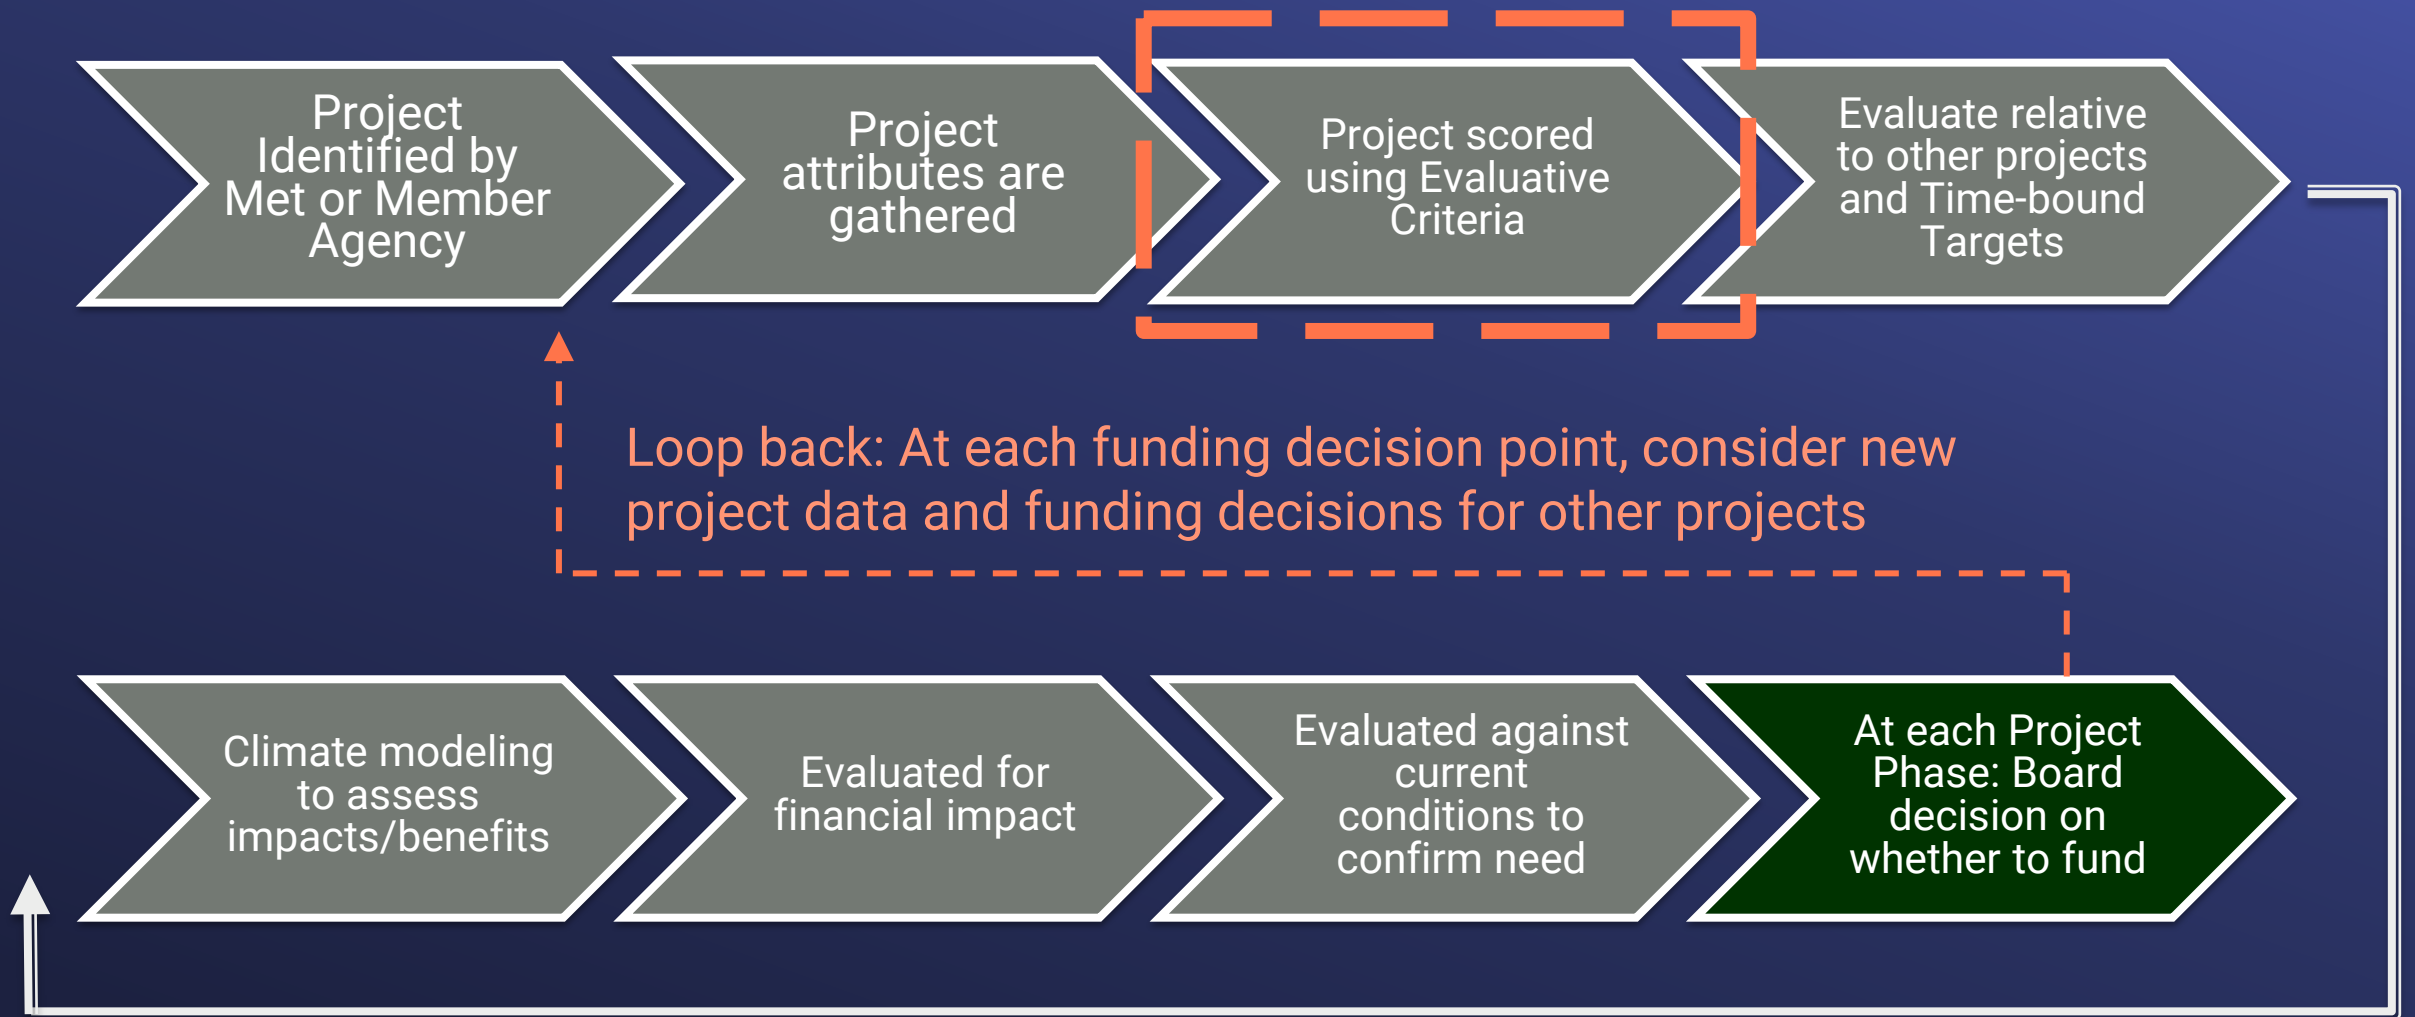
Project Identified by Met or Member Agency

Project attributes are gathered

Project scored using Evaluative Criteria

Evaluate relative to other projects and Time-bound Targets

Loop back: At each funding decision point, consider new project data and funding decisions for other projects

Climate modeling to assess impacts/benefits

Evaluated for financial impact

Evaluated against current conditions to confirm need

At each Project Phase: Board decision on whether to fund